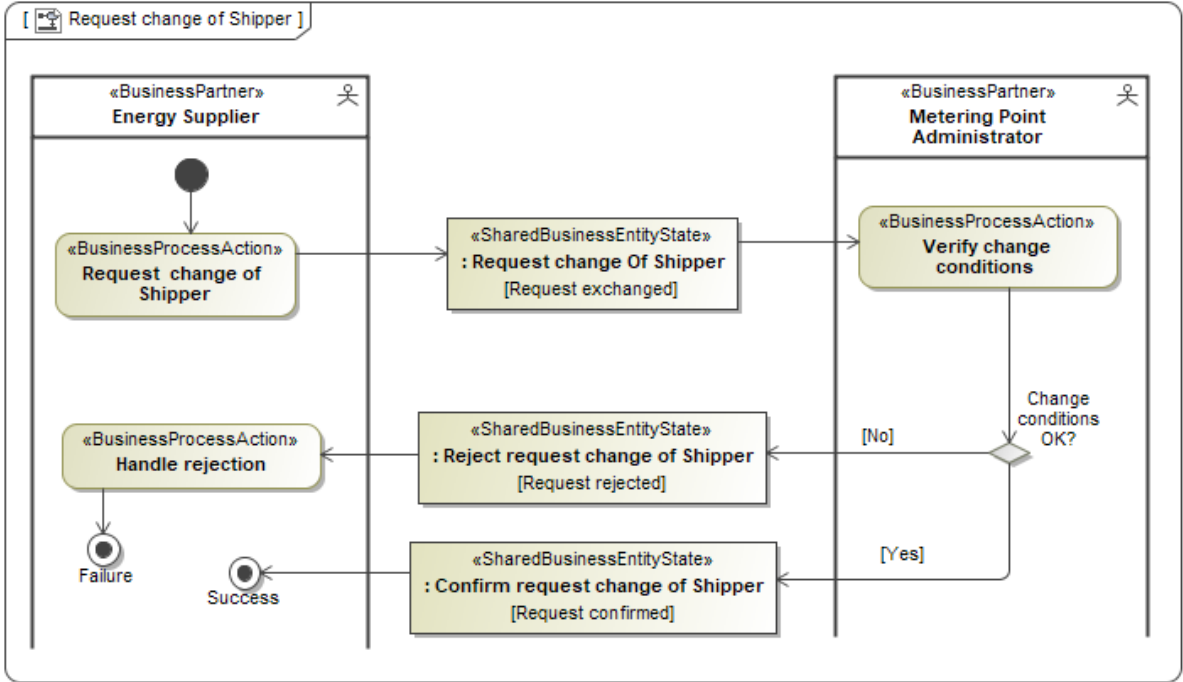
[ Request change of Shipper ]

«BusinessPartner»
Energy Supplier

«BusinessPartner»
Metering Point Administrator

«BusinessProcessAction»
Request change of Shipper

«SharedBusinessEntityState»
: Request change Of Shipper
[Request exchanged]

«BusinessProcessAction»
Verify change conditions

Change conditions OK?

[No]

«SharedBusinessEntityState»
: Reject request change of Shipper
[Request rejected]

«BusinessProcessAction»
Handle rejection

Failure

[Yes]

«SharedBusinessEntityState»
: Confirm request change of Shipper
[Request confirmed]

Success